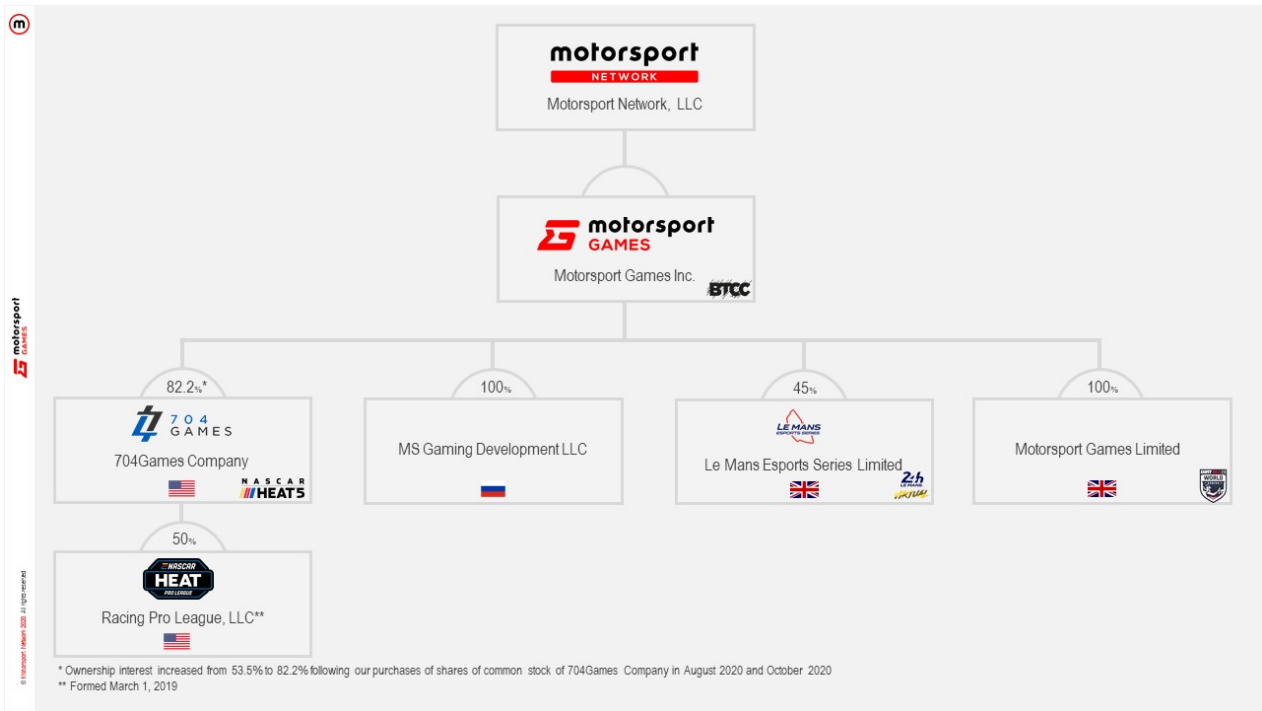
m

motorsport
NETWORK
Motorsport Network, LLC

motorsport
GAMES
Motorsport Games Inc.
BTCC

82.2%*
704
GAMES
704Games Company
NASCAR
HEAT 5

100%
MS Gaming Development LLC

45%
LE MANS
ESPORTS SERIES
Le Mans Esports Series Limited
24h
LE MANS
VIRTUAL

100%
Motorsport Games Limited
WORLD

50%
NASCAR
HEAT
PRO LEAGUE
Racing Pro League, LLC**

* Ownership interest increased from 53.5% to 82.2% following our purchases of shares of common stock of 704Games Company in August 2020 and October 2020
** Formed March 1, 2019

motorsport
GAMES

© Motorsport Network 2020. All rights reserved.